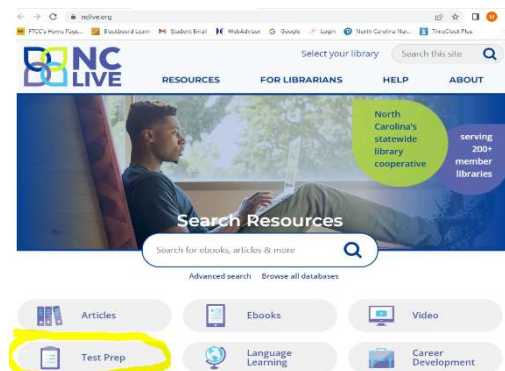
nclive.org

FTCC's Home Pag... Blackboard Learn Student Email WebAdvisor Google Login North Carolina Run... TimeClock Plus

NC LIVE

Select your library

Search this site

RESOURCES

FOR LIBRARIANS

HELP

ABOUT

North Carolina's statewide library cooperative

serving 200+ member libraries

Search Resources

Search for ebooks, articles & more

Advanced search Browse all databases

Articles

Ebooks

Video

Test Prep

Language Learning

Career Development